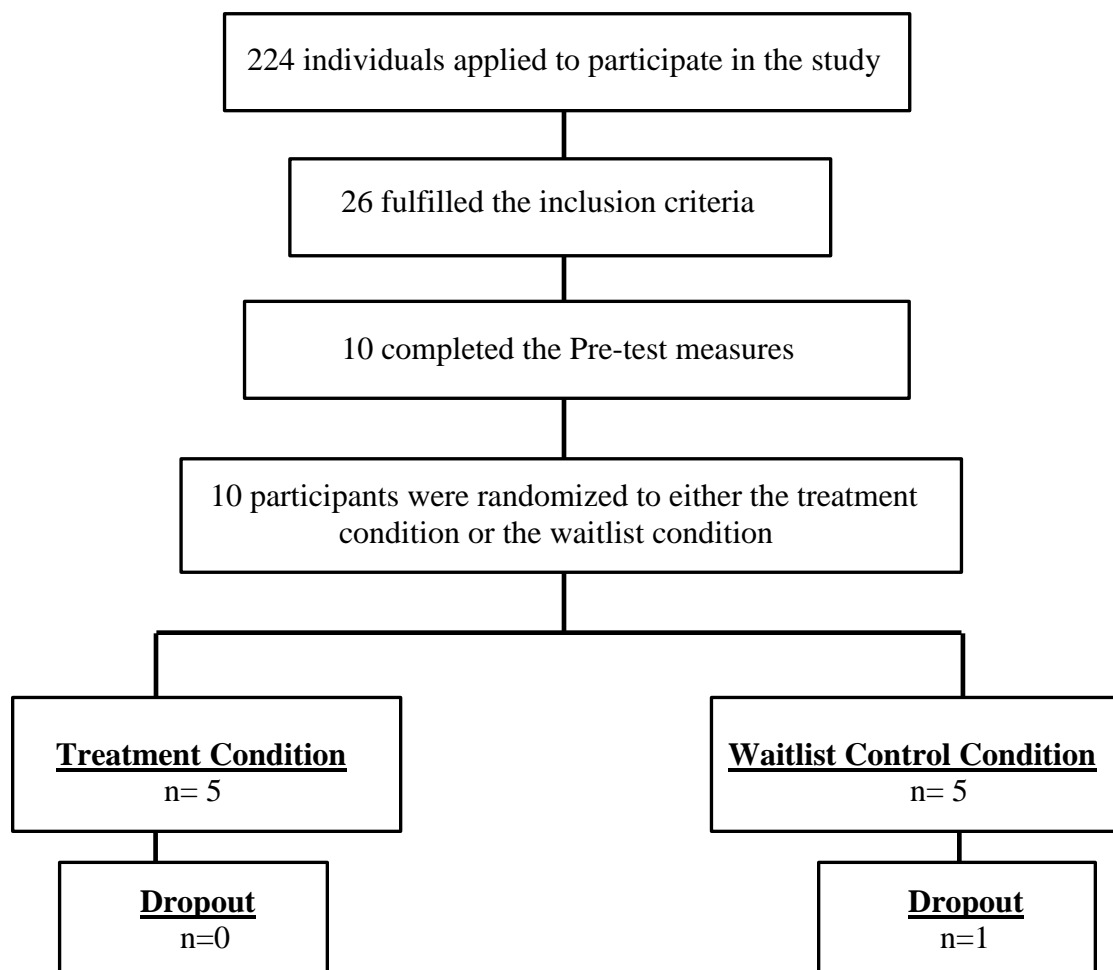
224 individuals applied to participate in the study

26 fulfilled the inclusion criteria

10 completed the Pre-test measures

10 participants were randomized to either the treatment condition or the waitlist condition

Treatment Condition
n= 5

Dropout
n=0

Waitlist Control Condition
n= 5

Dropout
n=1